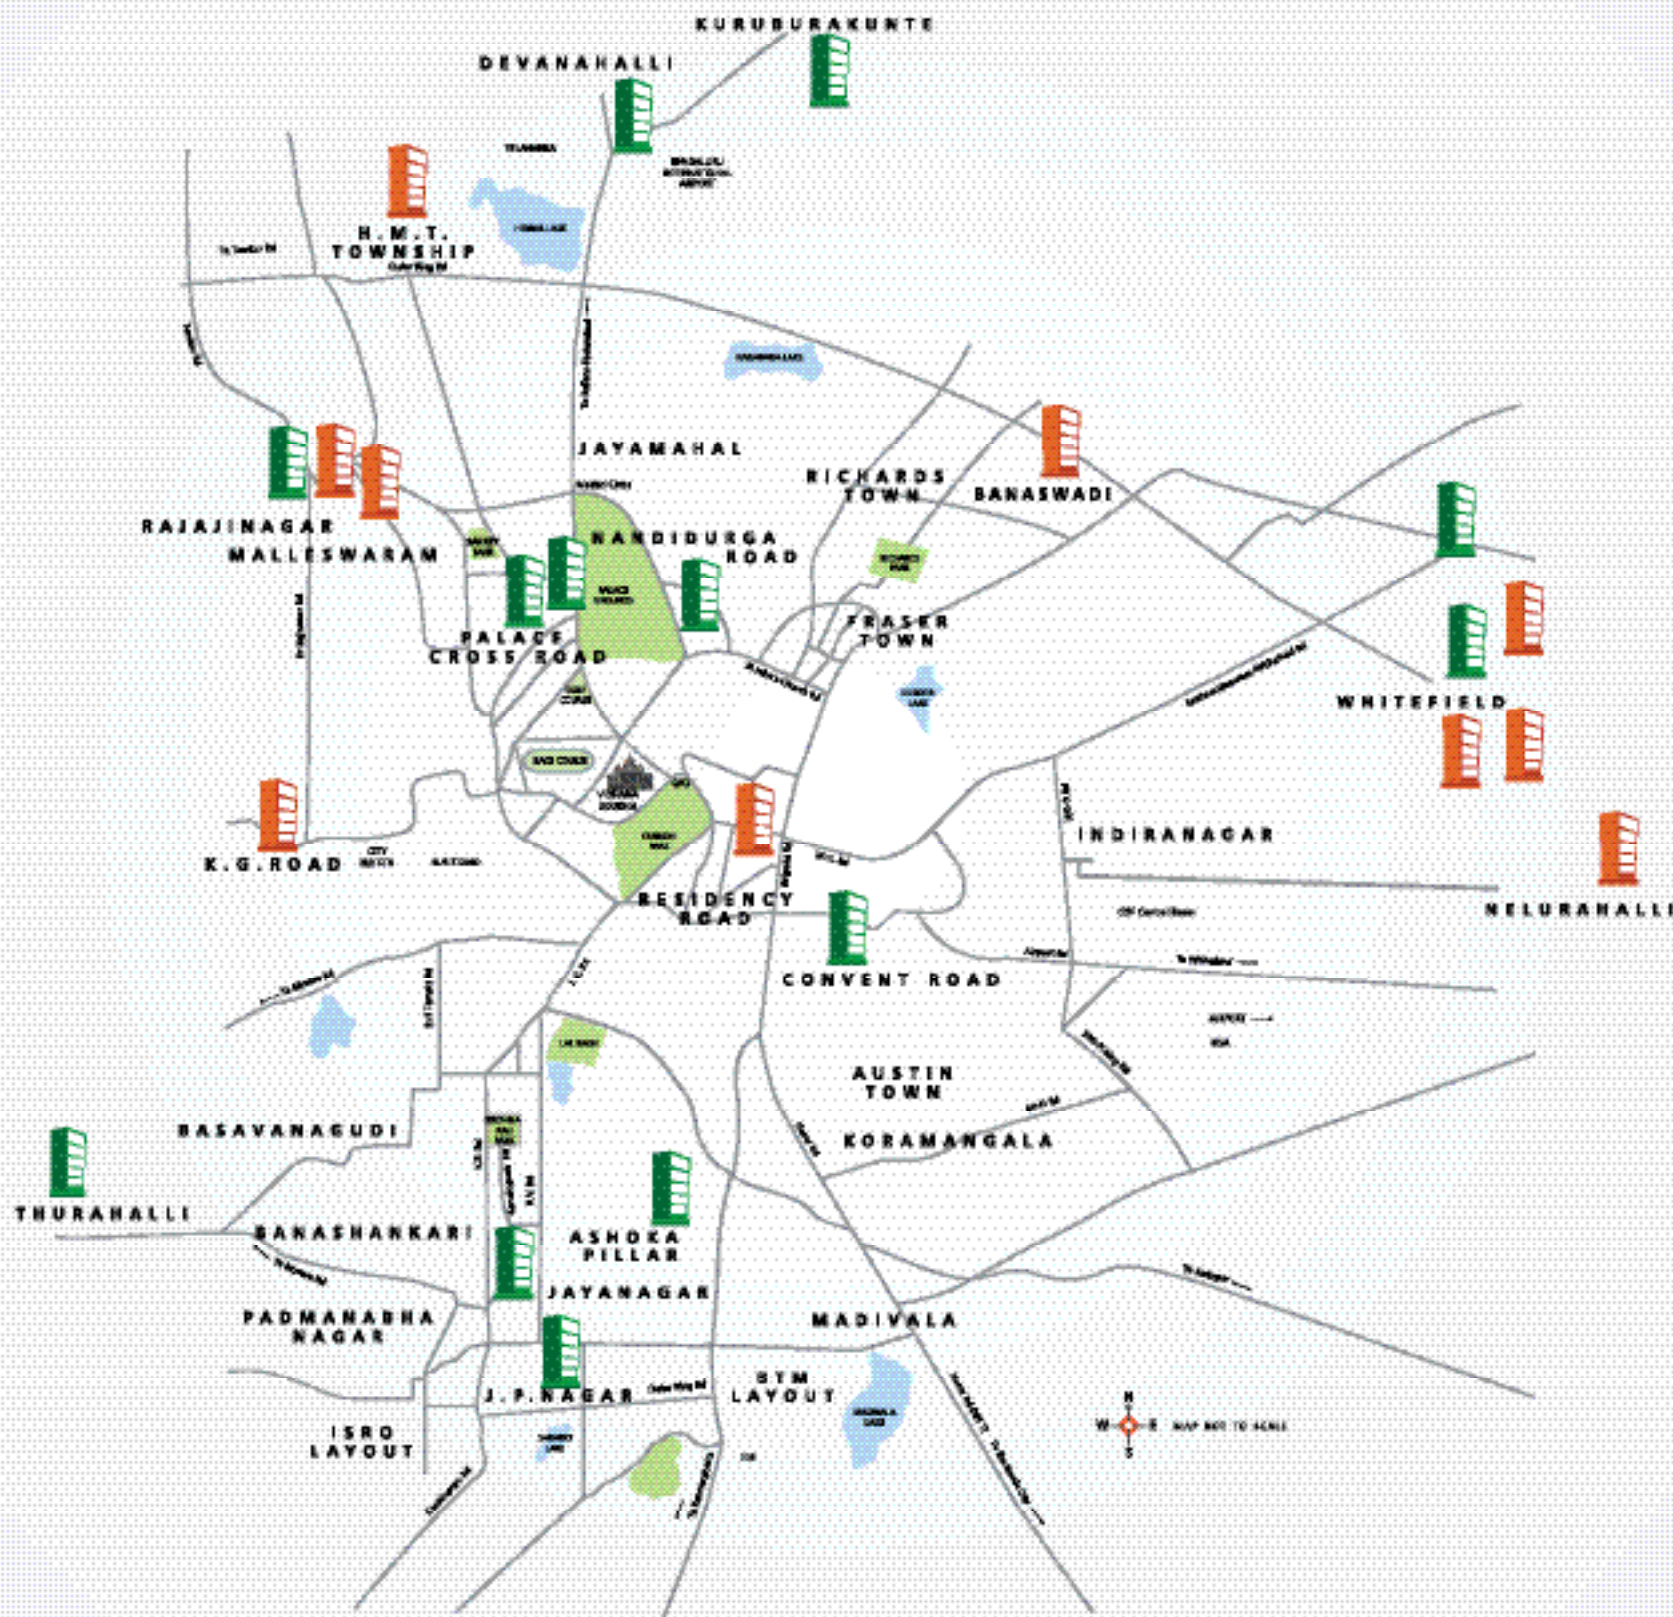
KURUBURAKUNTE

DEVANAHALLI

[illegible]

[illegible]

H.M.T. TOWNSHIP

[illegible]

JAYAMAHAL

RICHARDS TOWN

BANASWADI

RAJAJINAGAR

MALLESWARAM

NANDIDURGA ROAD

PALACE CROSS ROAD

FRASER TOWN

WHITEFIELD

K.G.ROAD

INDIRANAGAR

RESIDENCY ROAD

NELURAHALLI

CONVENT ROAD

AUSTIN TOWN

KORAMANGALA

BASAVANAGUDI

THURAHALLI

BANASHANKARI

ASHOKA PILLAR

JAYANAGAR

PADMANABHA NAGAR

MADIVALA

J.P.NAGAR

BTM LAYOUT

ISRO LAYOUT

N

W

E

S

MAP NOT TO SCALE